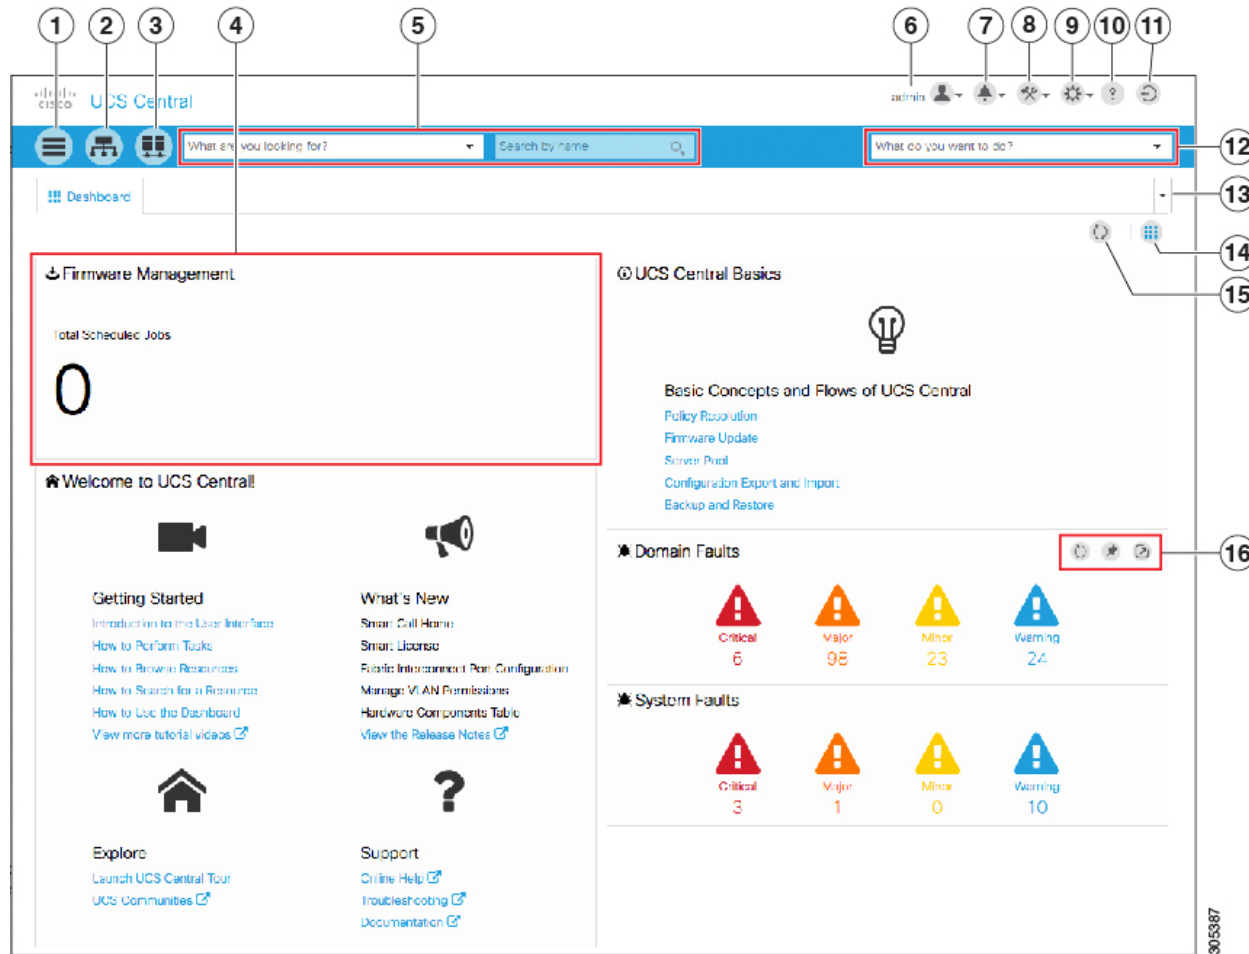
1 2 3 4 5 6 7 8 9 10 11

cisco UCS Central

admin

What are you looking for?

Search by name

What do you want to do?

12

Dashboard

13

14

15

Firmware Management

Total Scheduled Jobs

0

UCS Central Basics

Basic Concepts and Flows of UCS Central

Policy Resolution

Firmware Update

Server Pool

Configuration Export and Import

Backup and Restore

Welcome to UCS Central!

Getting Started

Introduction to the User Interface

How to Perform Tasks

How to Browse Resources

How to Search for a Resource

How to Use the Dashboard

View more tutorial videos

What's New

Smart Call Home

Smart License

Fabric Interconnect Port Configuration

Manage VLAN Permissions

Hardware Components Table

View the Release Notes

Domain Faults

16

| Critical | Major | Minor | Warning |
|---|---|---|---|
| 6 | 98 | 23 | 24 |

System Faults

| Critical | Major | Minor | Warning |
|---|---|---|---|
| 3 | 1 | 0 | 10 |

Explore

Launch UCS Central Tour

UCS Communities

Support

Online Help

Troubleshooting

Documentation

305387